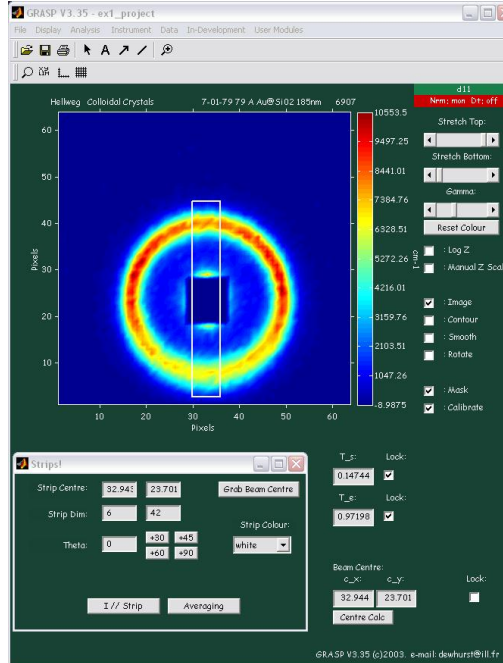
GRASP V3.35 - ex1_project
File Display Analysis Instrument Data In-Development User Modules

Hellweg Colloidal Crystals 7-01-79 79 A Au@SiO2 185nm 6907

d11
Nrm: mon Dt: off

Stretch Top:
Stretch Bottom:
Gamma:
Reset Colour
: Log Z
: Manual Z Sca
: Image
: Contour
: Smooth
: Rotate
: Mask
: Calibrate

10553.5
9497.25
8441.01
7384.76
6328.51
5272.26
4216.01
3159.76
2103.51
1047.26
-8.9875
cm-1

60
50
40
30
20
10
Pixels
10 20 30 40 50 60
Pixels

Strips!
Strip Centre: 32.943 23.701 Grab Beam Centre
Strip Dim: 6 42
Strip Colour:
Theta: 0 +30 +45 +60 +90 white
I // Strip Averaging

T_s: Lock:
0.14744
T_e: Lock:
0.97198

Beam Centre:
c_x: c_y: Lock:
32.944 23.701
Centre Calc

GRASP V3.35 (c)2003. e-mail: dewhurst@ill.fr